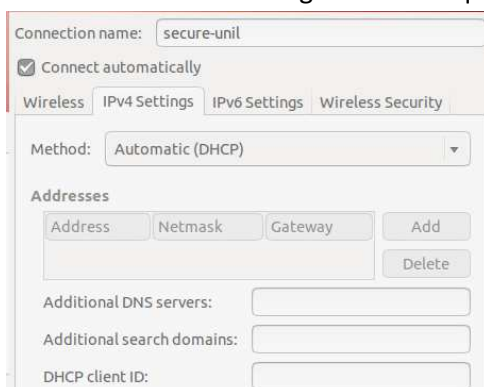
Connection name: secure-unil

Connect automatically

Wireless | IPv4 Settings | IPv6 Settings | Wireless Security

Method: Automatic (DHCP)

Addresses

| Address | Netmask | Gateway |
|---|---|---|

Add

Delete

Additional DNS servers:

Additional search domains:

DHCP client ID: